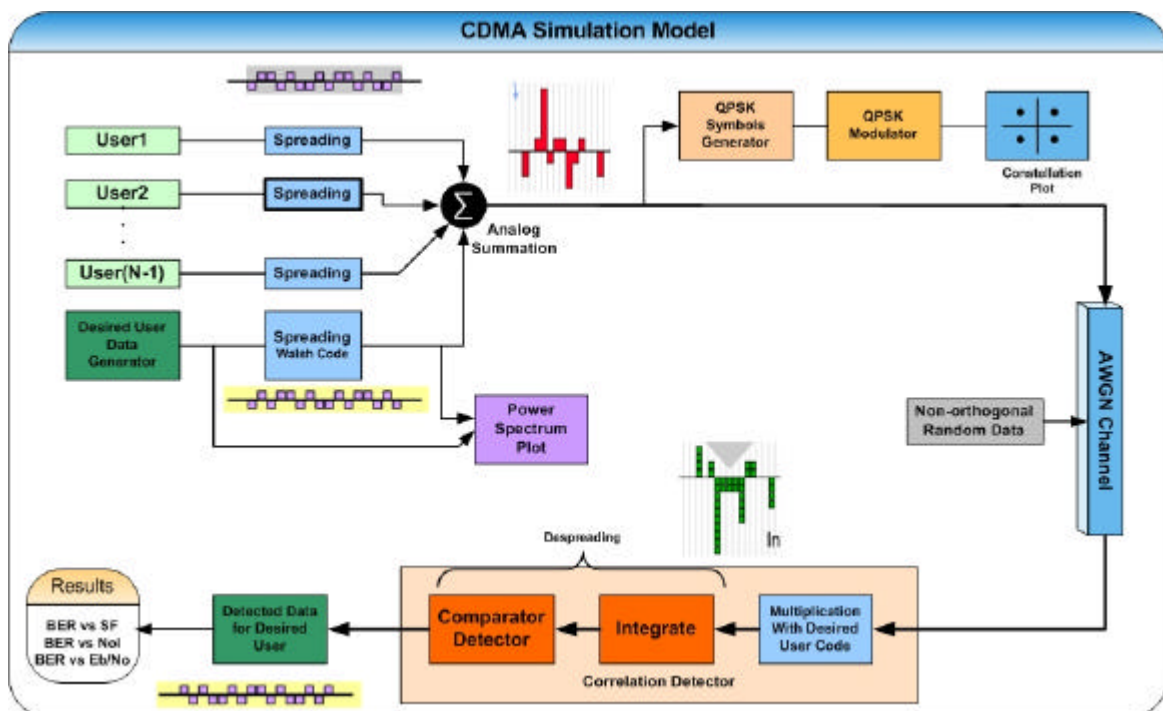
CDMA Simulation Model

User1

Spreading

User2

Spreading

.
.
.

User(N-1)

Spreading

Desired User Data Generator

Spreading Walsh Code

Analog Summation

QPSK Symbols Generator

QPSK Modulator

Constellation Plot

Power Spectrum Plot

Non-orthogonal Random Data

AWGN Channel

In

Despreading

Results

BER vs SF
BER vs NoI
BER vs Eb/No

Detected Data for Desired User

Comparator Detector

Integrate

Multiplication With Desired User Code

Correlation Detector